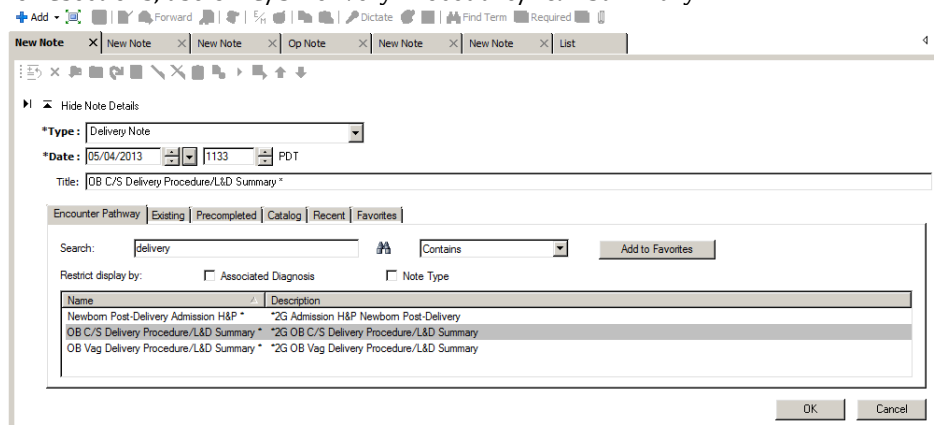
Add Forward Dictate Find Term Required

New Note | New Note | New Note | Op Note | New Note | New Note | List

Hide Note Details

*Type: Delivery Note

*Date: 05/04/2013 1133 PDT

Title: OB C/S Delivery Procedure/L&D Summary *

Encounter Pathway | Existing | Precompleted | Catalog | Recent | Favorites

Search: delivery Contains Add to Favorites

Restrict display by: Associated Diagnosis Note Type

| Name | Description |
|---|---|
| Newborn Post-Delivery Admission H&P * | *2G Admission H&P Newborn Post-Delivery |
| OB C/S Delivery Procedure/L&D Summary * | *2G OB C/S Delivery Procedure/L&D Summary |
| OB Vag Delivery Procedure/L&D Summary * | *2G OB Vag Delivery Procedure/L&D Summary |

OK Cancel